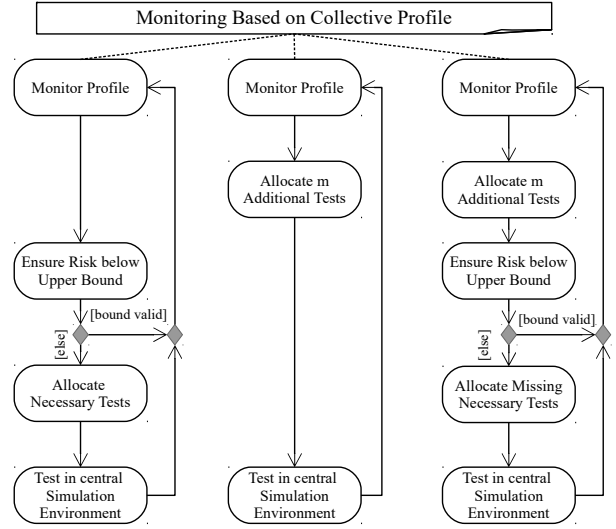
Monitoring Based on Collective Profile

Monitor Profile

Ensure Risk below Upper Bound

[bound valid]

[else]

Allocate Necessary Tests

Test in central Simulation Environment

Monitor Profile

Allocate m Additional Tests

Test in central Simulation Environment

Monitor Profile

Allocate m Additional Tests

Ensure Risk below Upper Bound

[bound valid]

[else]

Allocate Missing Necessary Tests

Test in central Simulation Environment